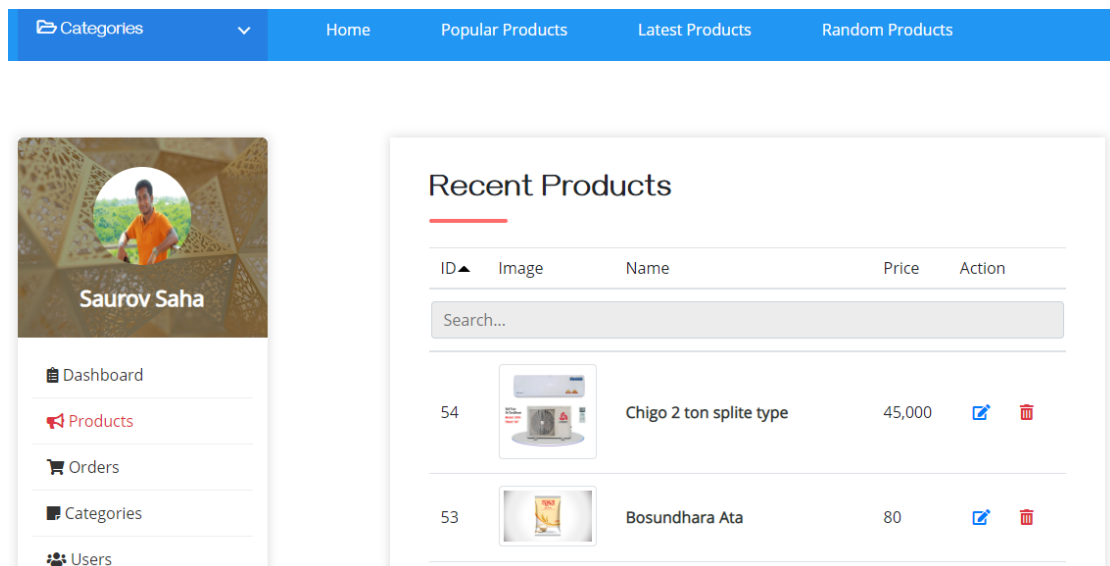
Categories

Home Popular Products Latest Products Random Products

Saurov Saha

Dashboard

Products

Orders

Categories

Users

Recent Products

| ID | Image | Name | Price | Action |
|---|---|---|---|---|
| Search... | | | | |
| 54 | | Chigo 2 ton splite type | 45,000 | |
| 53 | | Bosundhara Ata | 80 | |